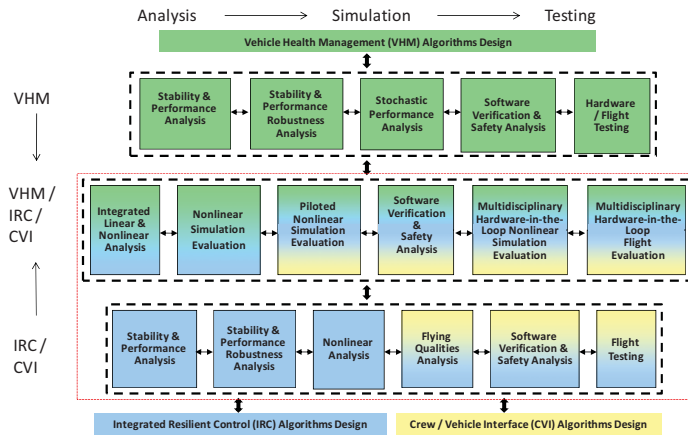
Analysis → Simulation → Testing

Vehicle Health Management (VHM) Algorithms Design

VHM

Stability & Performance Analysis

Stability & Performance Robustness Analysis

Stochastic Performance Analysis

Software Verification & Safety Analysis

Hardware / Flight Testing

VHM / IRC / CVI

Integrated Linear & Nonlinear Analysis

Nonlinear Simulation Evaluation

Piloted Nonlinear Simulation Evaluation

Software Verification & Safety Analysis

Multidisciplinary Hardware-in-the-Loop Nonlinear Simulation Evaluation

Multidisciplinary Hardware-in-the-Loop Flight Evaluation

IRC / CVI

Stability & Performance Analysis

Stability & Performance Robustness Analysis

Nonlinear Analysis

Flying Qualities Analysis

Software Verification & Safety Analysis

Flight Testing

Integrated Resilient Control (IRC) Algorithms Design

Crew / Vehicle Interface (CVI) Algorithms Design